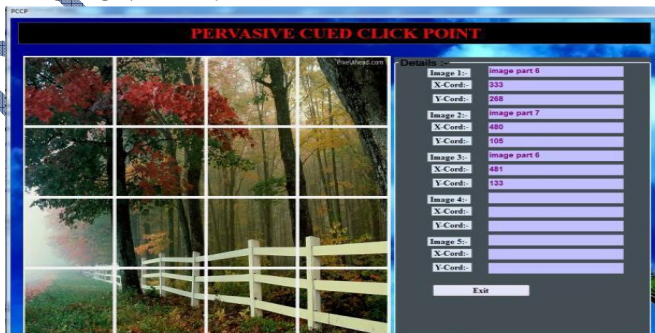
PCCP

PERVASIVE CUED CLICK POINT

PixelMead.com

Details :-

| | |
|---|---|
| Image 1:- | image part 6 |
| X-Cord:- | 333 |
| Y-Cord:- | 268 |
| Image 2:- | image part 7 |
| X-Cord:- | 480 |
| Y-Cord:- | 105 |
| Image 3:- | image part 6 |
| X-Cord:- | 481 |
| Y-Cord:- | 133 |
| Image 4:- | |
| X-Cord:- | |
| Y-Cord:- | |
| Image 5:- | |
| X-Cord:- | |
| Y-Cord:- | |

Exit